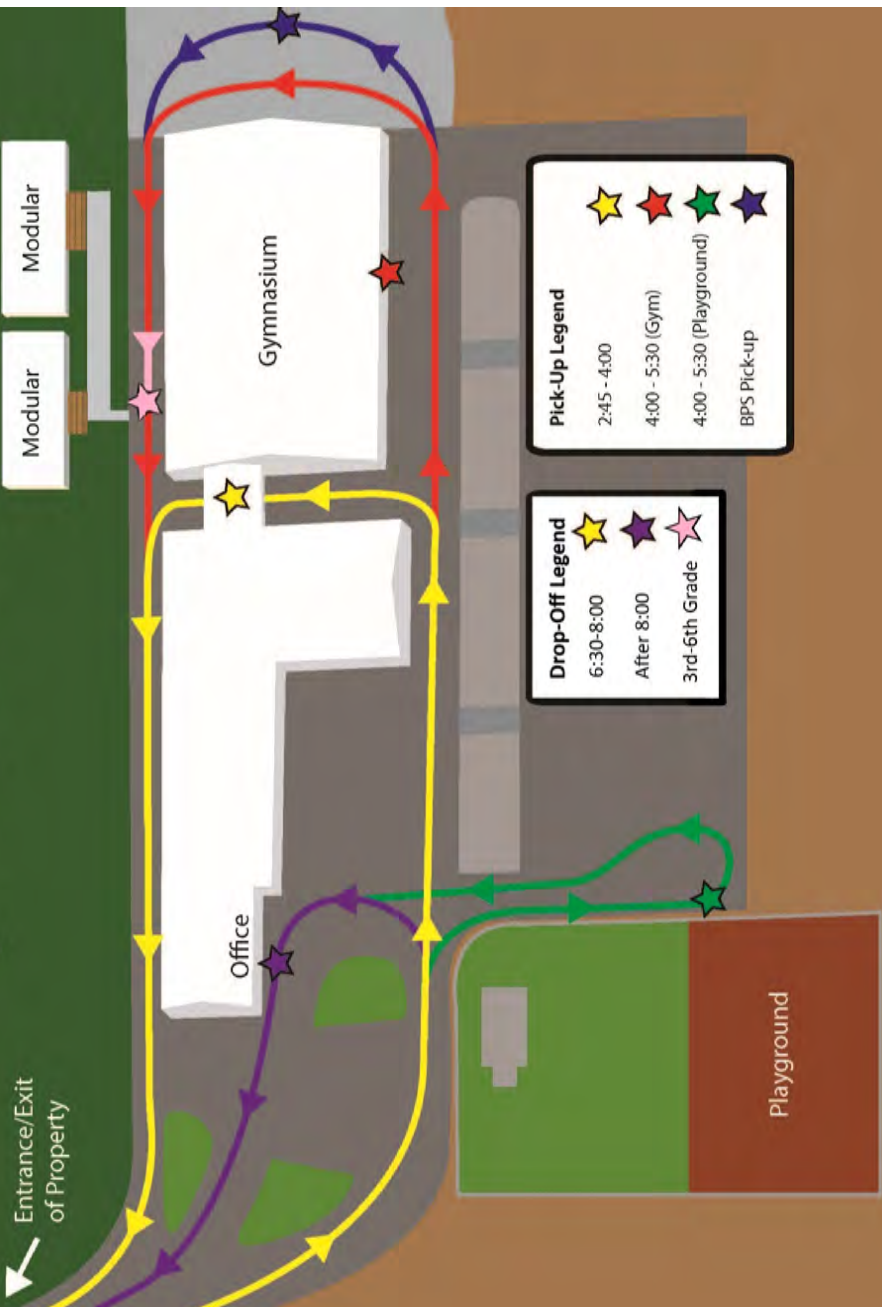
Modular

Modular

Gymnasium

Pick-Up Legend
2:45 - 4:00
4:00 - 5:30 (Gym)
4:00 - 5:30 (Playground)
BPS Pick-up

Drop-Off Legend
6:30-8:00
After 8:00
3rd-6th Grade

Office

Entrance/Exit of Property

Playground